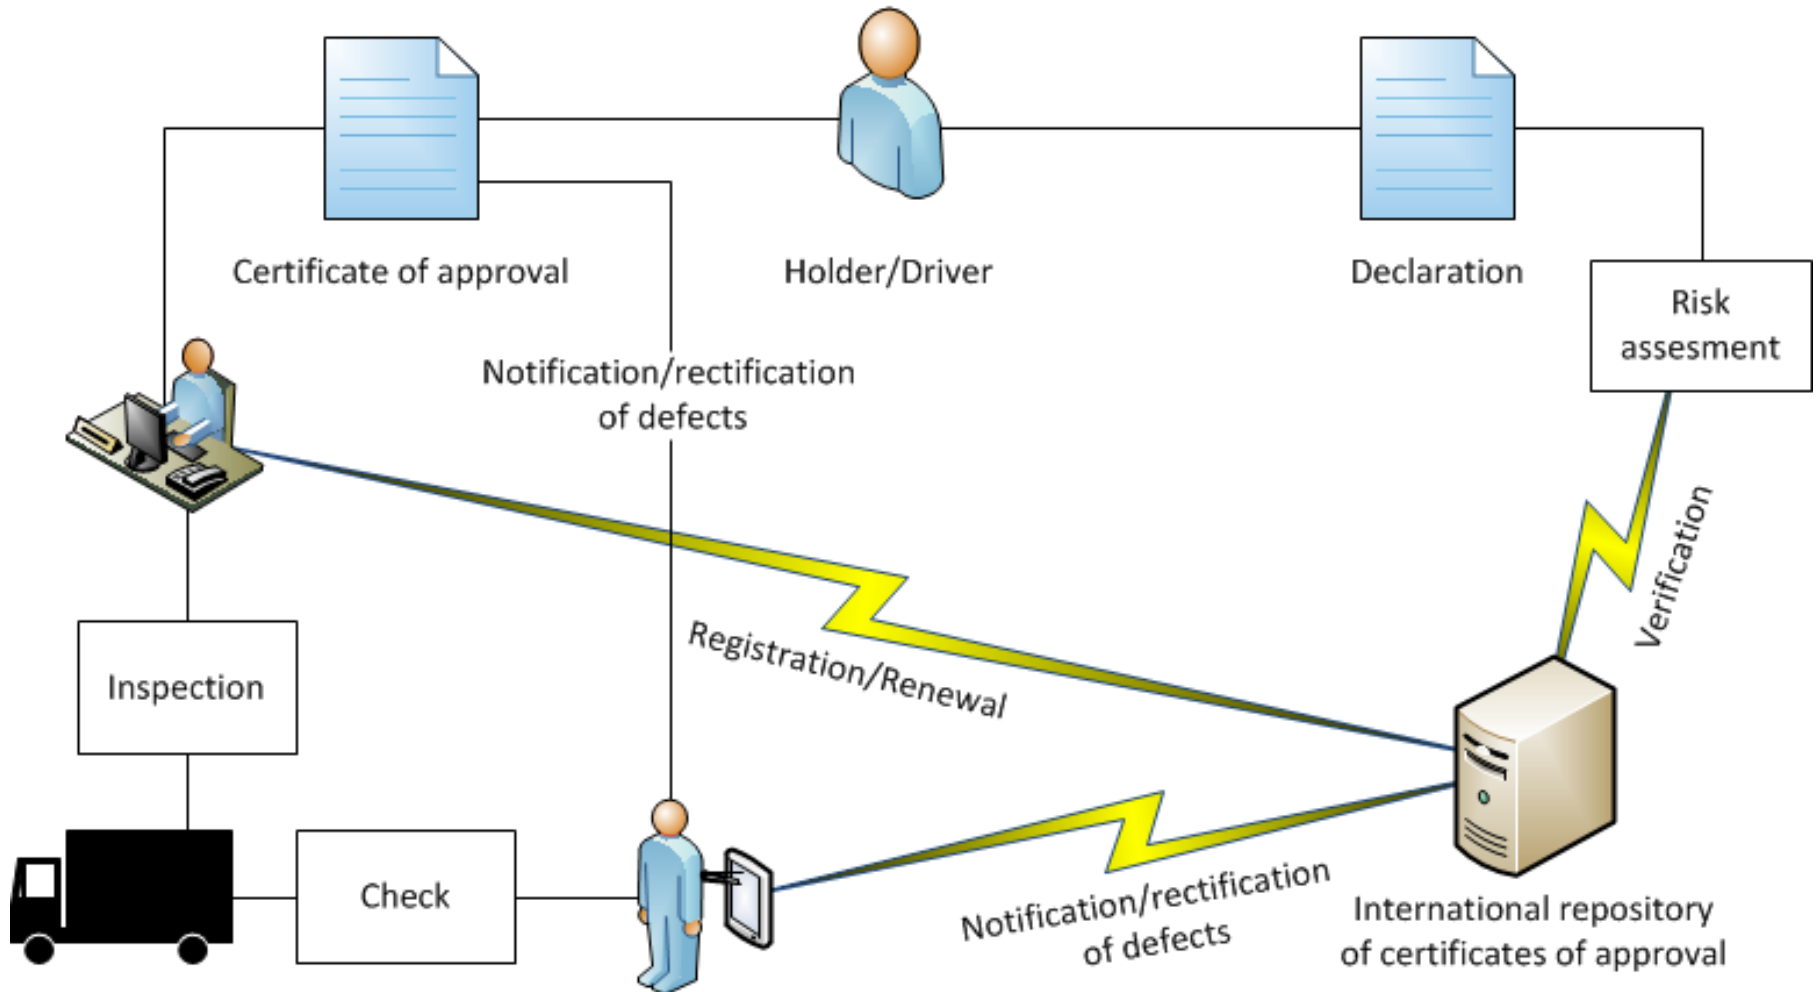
Certificate of approval

Holder/Driver

Declaration

Risk assesment

Notification/rectification of defects

Verification

Registration/Renewal

Inspection

Check

Notification/rectification of defects

International repository of certificates of approval